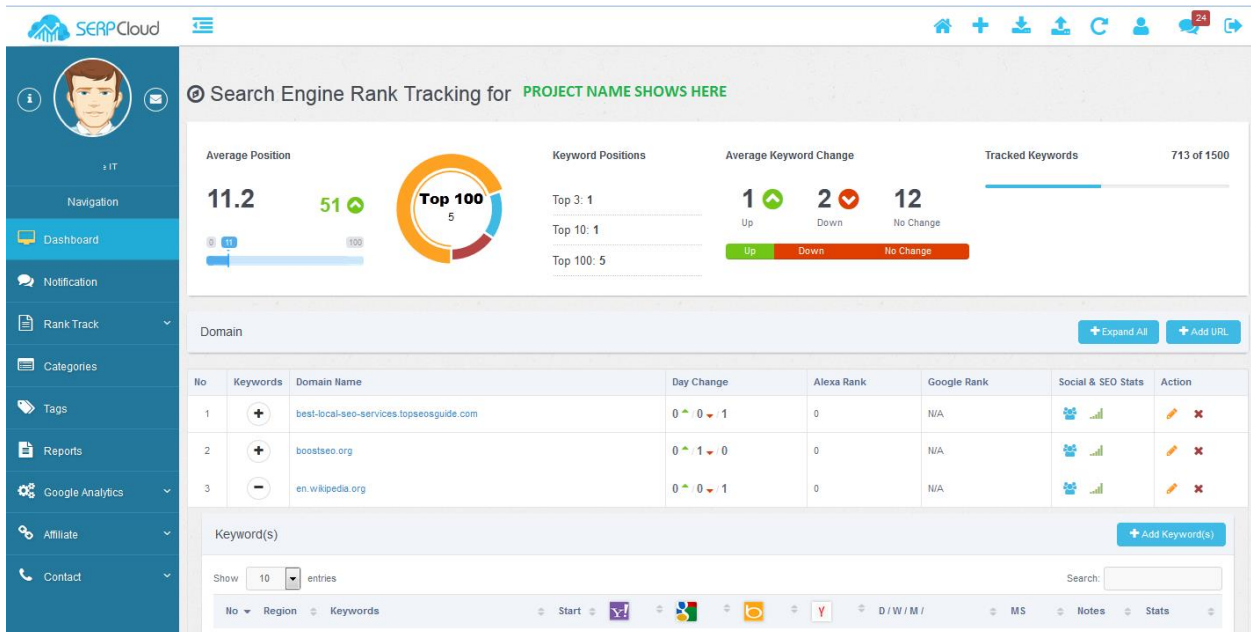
SERPCloud

24

± IT

Navigation

Dashboard

Notification

Rank Track

Categories

Tags

Reports

Google Analytics

Affiliate

Contact

Search Engine Rank Tracking for PROJECT NAME SHOWS HERE

Average Position

11.2

51

0 11 100

Top 100
5

Keyword Positions

Top 3: 1

Top 10: 1

Top 100: 5

Average Keyword Change

1 Up

2 Down

12 No Change

Up Down No Change

Tracked Keywords

713 of 1500

Domain

Expand All

Add URL

| No | Keywords | Domain Name | Day Change | Alexa Rank | Google Rank | Social & SEO Stats | Action |
|---|---|---|---|---|---|---|---|
| 1 | + | best-local-seo-services.topseosguide.com | 0 / 0 / 1 | 0 | N/A | | |
| 2 | + | boostseo.org | 0 / 1 / 0 | 0 | N/A | | |
| 3 | − | en.wikipedia.org | 0 / 0 / 1 | 0 | N/A | | |

Keyword(s)

Add Keyword(s)

Show 10 entries

Search:

| No | Region | Keywords | Start | | | | | D/W/M/ | MS | Notes | Stats |
|---|---|---|---|---|---|---|---|---|---|---|---|